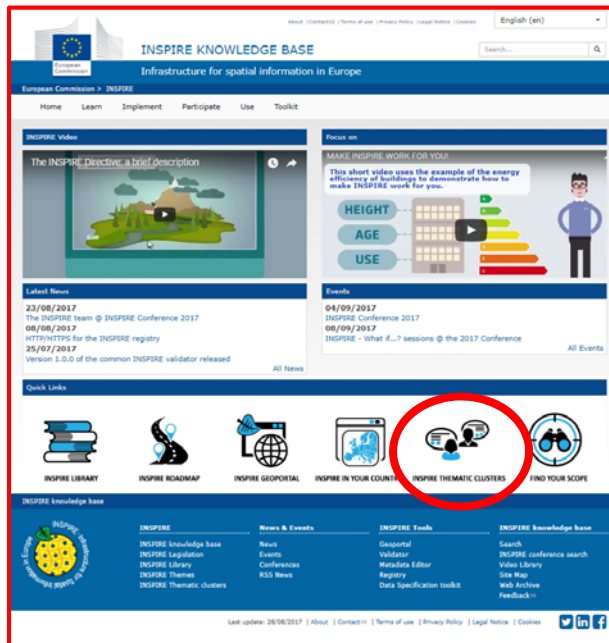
About | Contact | Terms of use | Privacy Policy | Legal Notice | Cookies

English (en)

European Commission

INSPIRE KNOWLEDGE BASE

Search...

Infrastructure for spatial information in Europe

European Commission > INSPIRE

Home Learn Implement Participate Use Toolkit

INSPIRE Video

The INSPIRE Directive: a brief description

Focus on

MAKE INSPIRE WORK FOR YOU!

This short video uses the example of the energy efficiency of buildings to demonstrate how to make INSPIRE work for you.

HEIGHT

AGE

USE

Latest News

23/08/2017
The INSPIRE team @ INSPIRE Conference 2017
08/08/2017
HTTP/HTTPS for the INSPIRE registry
25/07/2017
Version 1.0.0 of the common INSPIRE validator released

All News

Events

04/09/2017
INSPIRE Conference 2017
08/09/2017
INSPIRE - What if...? sessions @ the 2017 Conference

All Events

Quick Links

INSPIRE LIBRARY

INSPIRE ROADMAP

INSPIRE GEOPORTAL

INSPIRE IN YOUR COUNTRY

INSPIRE THEMATIC CLUSTERS

FIND YOUR SCOPE

INSPIRE knowledge base

INSPIRE infrastructure for Spatial Information in Europe

INSPIRE
INSPIRE knowledge base
INSPIRE Legislation
INSPIRE Library
INSPIRE Themes
INSPIRE Thematic clusters

News & Events
News
Events
Conferences
RSS News

INSPIRE Tools
Geoportal
Validator
Metadata Editor
Registry
Data Specification toolkit

INSPIRE knowledge base
Search
INSPIRE conference search
Video Library
Site Map
Web Archive
Feedback

Last update: 28/08/2017 | About | Contact | Terms of use | Privacy Policy | Legal Notice | Cookies